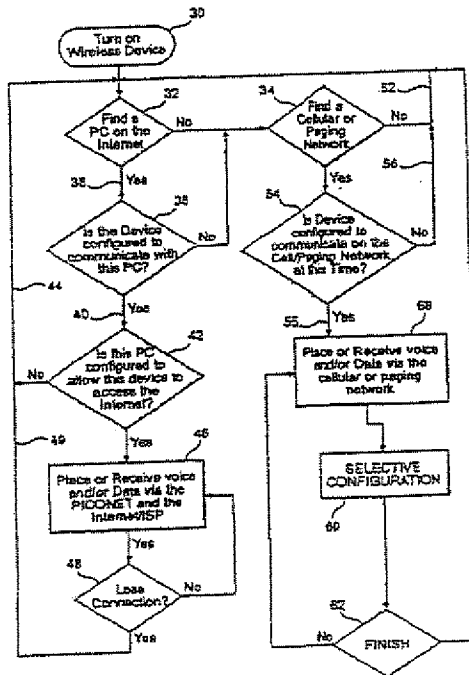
30
Turn on Wireless Device

32
Find a PC on the Internet
No
36
Yes
38
Is the Device configured to communicate with this PC?
No
44
40
Yes
42
Is this PC configured to allow this device to access the Internet?
No
49
Yes
46
Place or Receive voice and/or Data via the PICONET and the Internet/ISP
Yes
48
Lose Connection?
No
Yes

34
Find a Cellular or Paging Network
No
52
56
54
Yes
Is Device configured to communicate on the Cell/Paging Network at this Time?
No
55
Yes
58
Place or Receive voice and/or Data via the cellular or paging network
SELECTIVE CONFIGURATION
60
62
No
FINISH